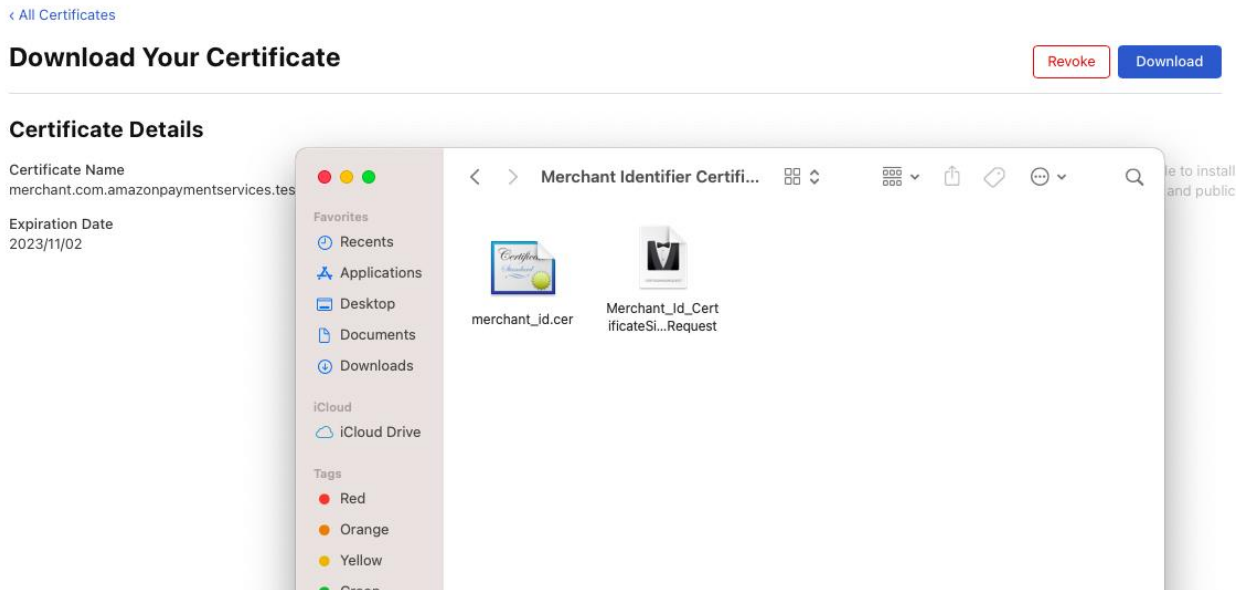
‹ All Certificates

Download Your Certificate

Revoke Download

Certificate Details

Certificate Name
merchant.com.amazonpaymentservices.tes

Expiration Date
2023/11/02

le to install
and public

Merchant Identifier Certifi...

Favorites
Recents
Applications
Desktop
Documents
Downloads

iCloud
iCloud Drive

Tags
Red
Orange
Yellow
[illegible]

merchant_id.cer

Merchant_Id_CertificateSi...Request